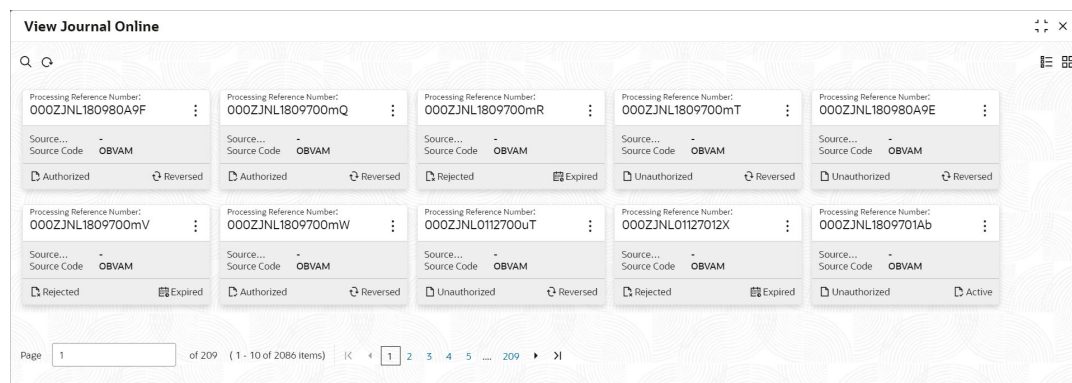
View Journal Online

Processing Reference Number:
000ZJNL180980A9F
Source... -
Source Code OBVAM
Authorized Reversed

Processing Reference Number:
000ZJNL1809700mQ
Source... -
Source Code OBVAM
Authorized Reversed

Processing Reference Number:
000ZJNL1809700mR
Source... -
Source Code OBVAM
Rejected Expired

Processing Reference Number:
000ZJNL1809700mT
Source... -
Source Code OBVAM
Unauthorized Reversed

Processing Reference Number:
000ZJNL180980A9E
Source... -
Source Code OBVAM
Unauthorized Reversed

Processing Reference Number:
000ZJNL1809700mV
Source... -
Source Code OBVAM
Rejected Expired

Processing Reference Number:
000ZJNL1809700mW
Source... -
Source Code OBVAM
Authorized Reversed

Processing Reference Number:
000ZJNL0112700uT
Source... -
Source Code OBVAM
Unauthorized Reversed

Processing Reference Number:
000ZJNL01127012X
Source... -
Source Code OBVAM
Rejected Expired

Processing Reference Number:
000ZJNL1809701Ab
Source... -
Source Code OBVAM
Unauthorized Active

Page 1 of 209 (1 - 10 of 2086 items) |< < 1 2 3 4 5 ... 209 > >|